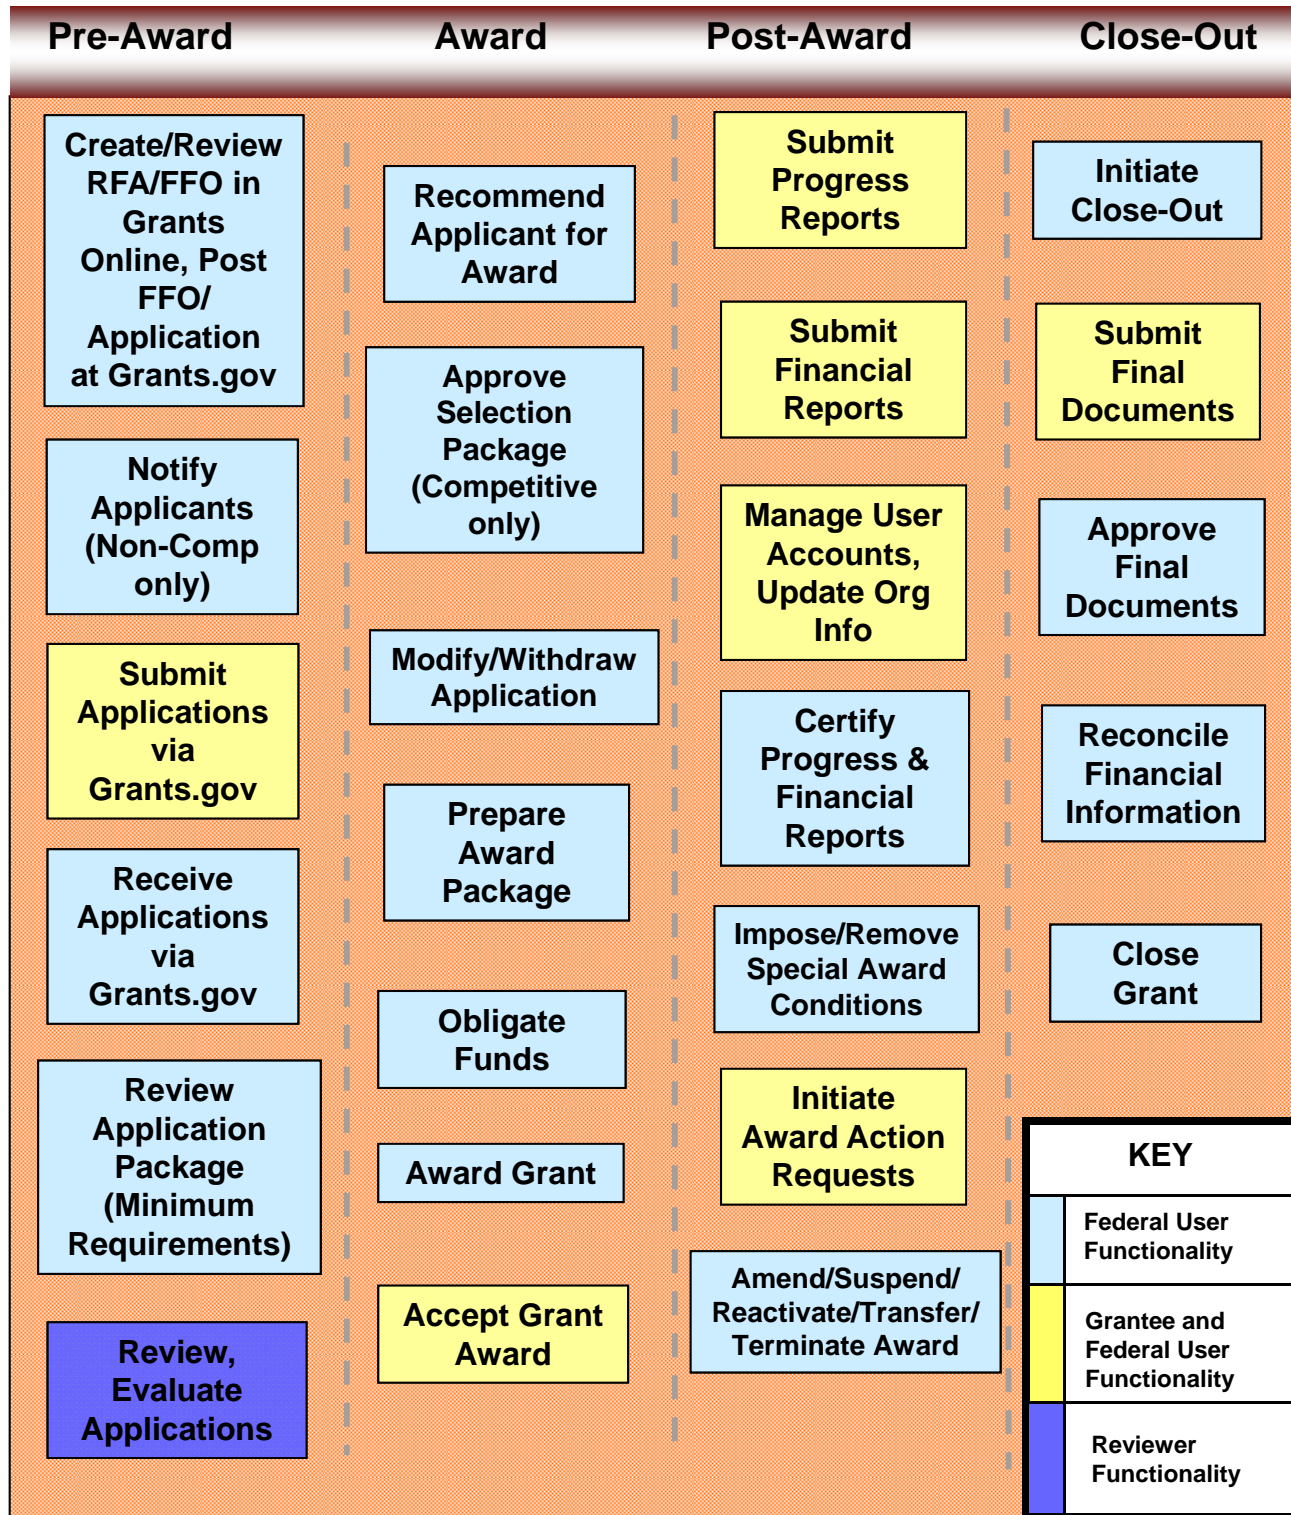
Pre-Award

Award

Post-Award

Close-Out

Create/Review RFA/FFO in Grants Online, Post FFO/ Application at Grants.gov

Notify Applicants (Non-Comp only)

Submit Applications via Grants.gov

Receive Applications via Grants.gov

Review Application Package (Minimum Requirements)

Review, Evaluate Applications

Recommend Applicant for Award

Approve Selection Package (Competitive only)

Modify/Withdraw Application

Prepare Award Package

Obligate Funds

Award Grant

Accept Grant Award

Submit Progress Reports

Submit Financial Reports

Manage User Accounts, Update Org Info

Certify Progress & Financial Reports

Impose/Remove Special Award Conditions

Initiate Award Action Requests

Amend/Suspend/ Reactivate/Transfer/ Terminate Award

Initiate Close-Out

Submit Final Documents

Approve Final Documents

Reconcile Financial Information

Close Grant

KEY

Federal User Functionality

Grantee and Federal User Functionality

Reviewer Functionality